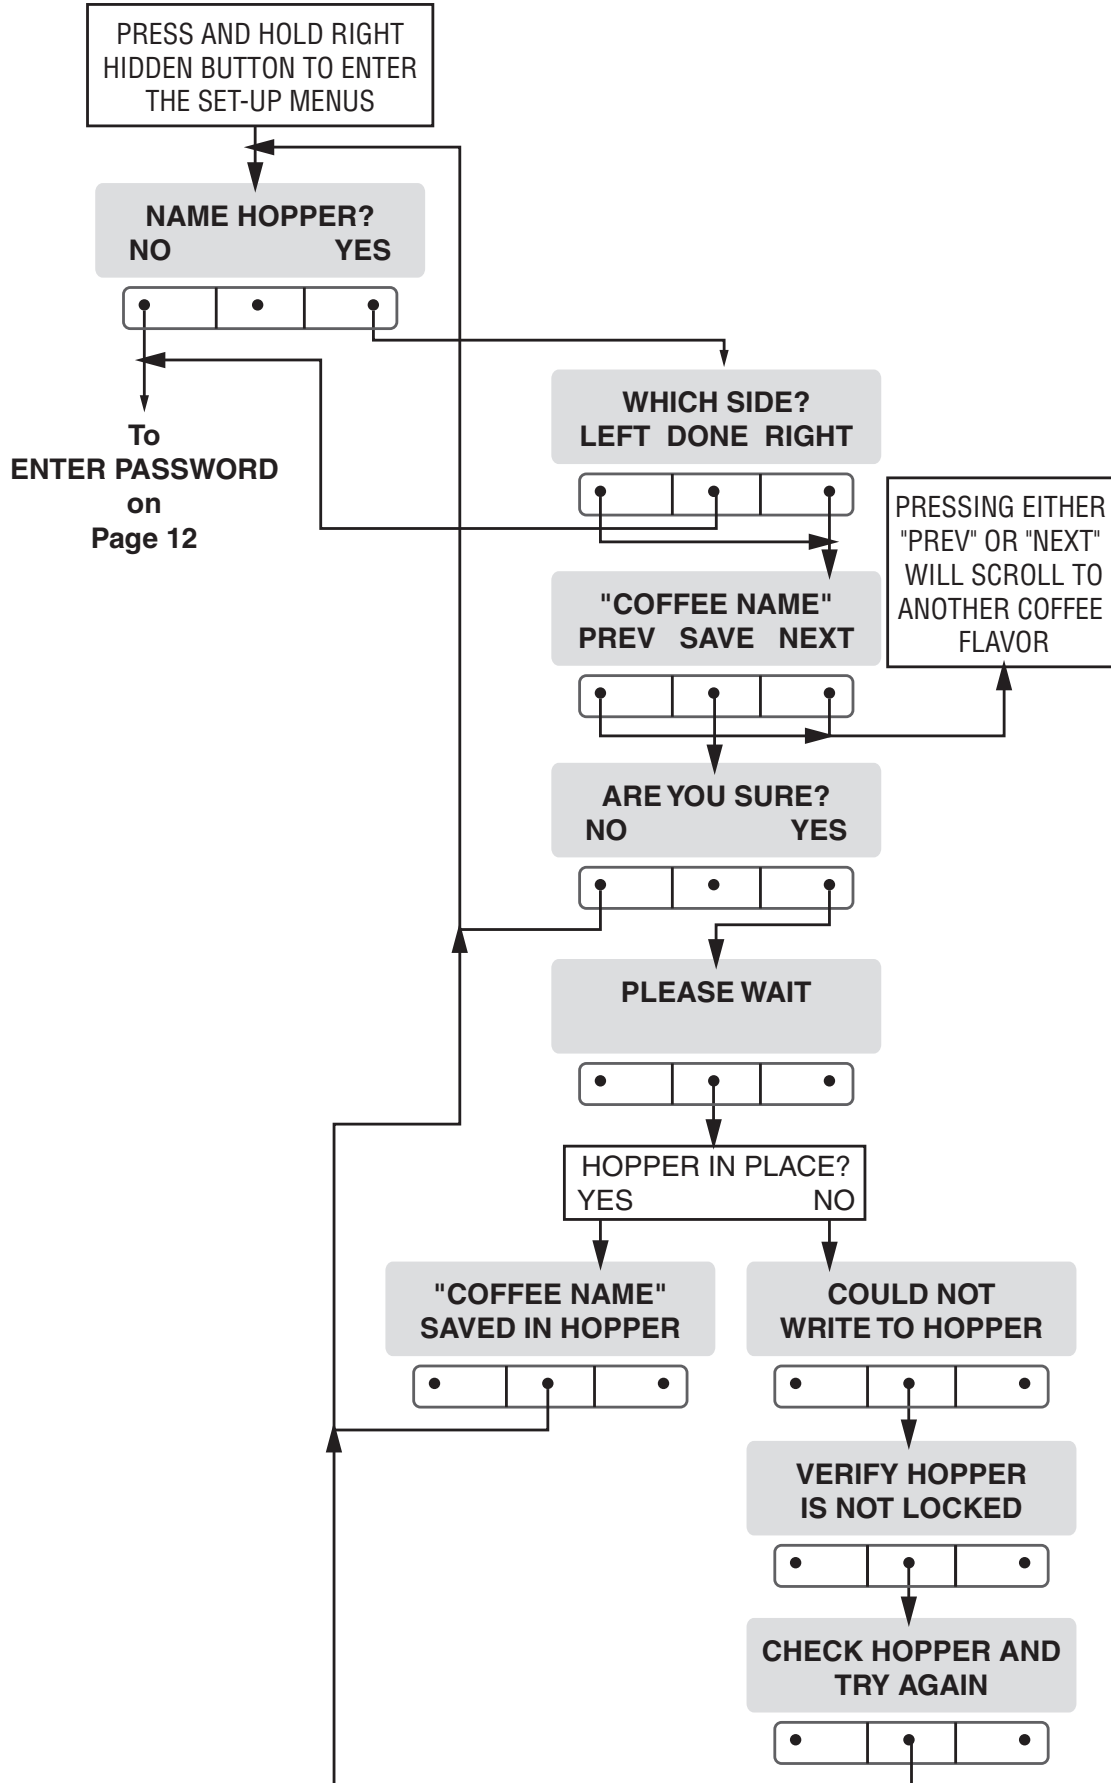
PRESS AND HOLD RIGHT HIDDEN BUTTON TO ENTER THE SET-UP MENUS

NAME HOPPER?
NO YES

To
ENTER PASSWORD
on
Page 12

WHICH SIDE?
LEFT DONE RIGHT

PRESSING EITHER "PREV" OR "NEXT" WILL SCROLL TO ANOTHER COFFEE FLAVOR

"COFFEE NAME"
PREV SAVE NEXT

ARE YOU SURE?
NO YES

PLEASE WAIT

HOPPER IN PLACE?
YES NO

"COFFEE NAME"
SAVED IN HOPPER

COULD NOT
WRITE TO HOPPER

VERIFY HOPPER
IS NOT LOCKED

CHECK HOPPER AND
TRY AGAIN